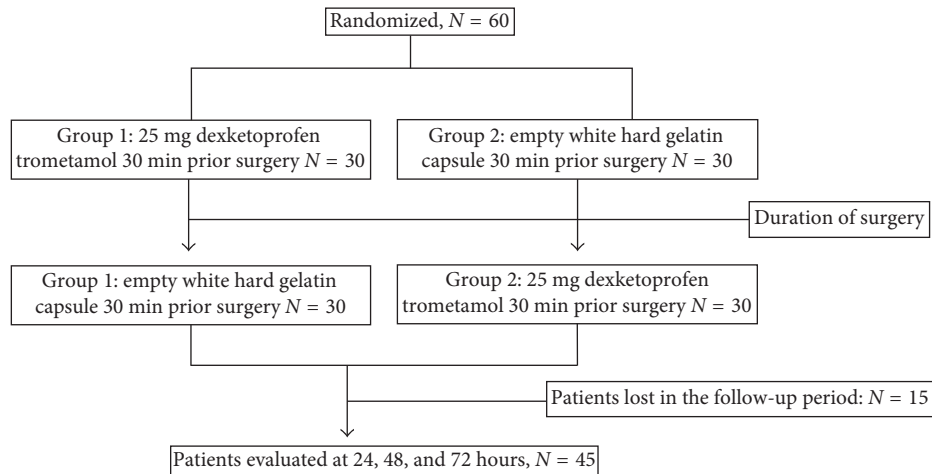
Randomized, $N = 60$

Group 1: 25 mg dexketoprofen trometamol 30 min prior surgery $N = 30$

Group 2: empty white hard gelatin capsule 30 min prior surgery $N = 30$

Duration of surgery

Group 1: empty white hard gelatin capsule 30 min prior surgery $N = 30$

Group 2: 25 mg dexketoprofen trometamol 30 min prior surgery $N = 30$

Patients lost in the follow-up period: $N = 15$

Patients evaluated at 24, 48, and 72 hours, $N = 45$